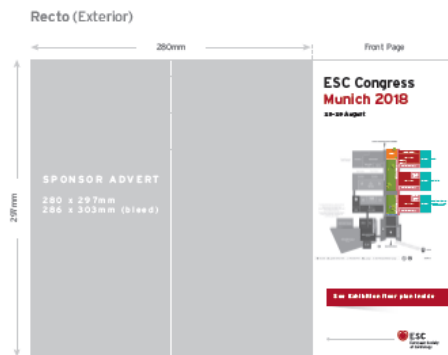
Recto (Exterior)

280mm

Front Page

297mm

SPONSOR ADVERT

280 x 297mm
286 x 303mm (bleed)

ESC Congress
Munich 2018

25-29 August

See Exhibition floor plan inside

ESC
European Society of Cardiology